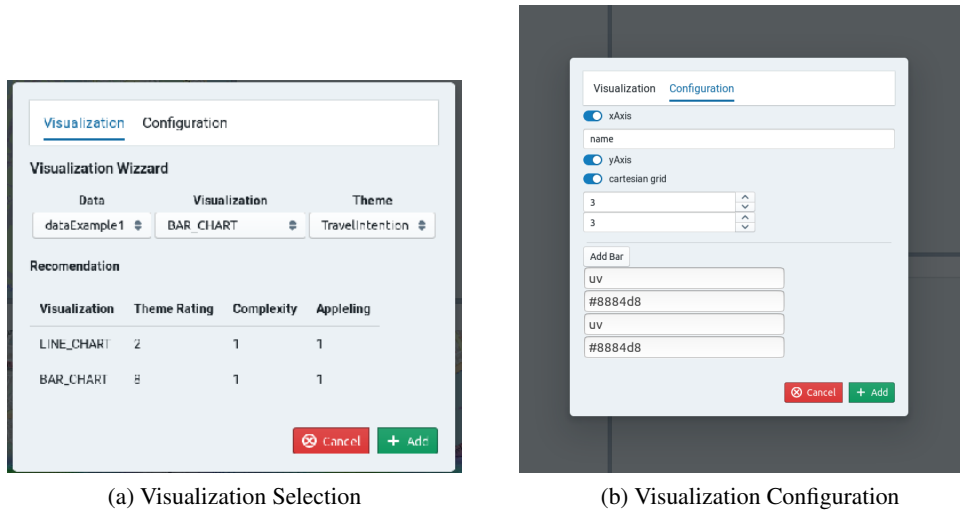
Visualization Configuration

Visualization Wizzard

Data Visualization Theme

dataExample1 BAR_CHART TravelIntention

Recomendation

| Visualization | Theme Rating | Complexity | Appleling |
|---|---|---|---|
| LINE_CHART | 2 | 1 | 1 |
| BAR_CHART | 8 | 1 | 1 |

Cancel + Add

(a) Visualization Selection

Visualization Configuration

xAxis

name

yAxis

cartesian grid

3

3

Add Bar

uv

#8884d8

uv

#8884d8

Cancel + Add

(b) Visualization Configuration